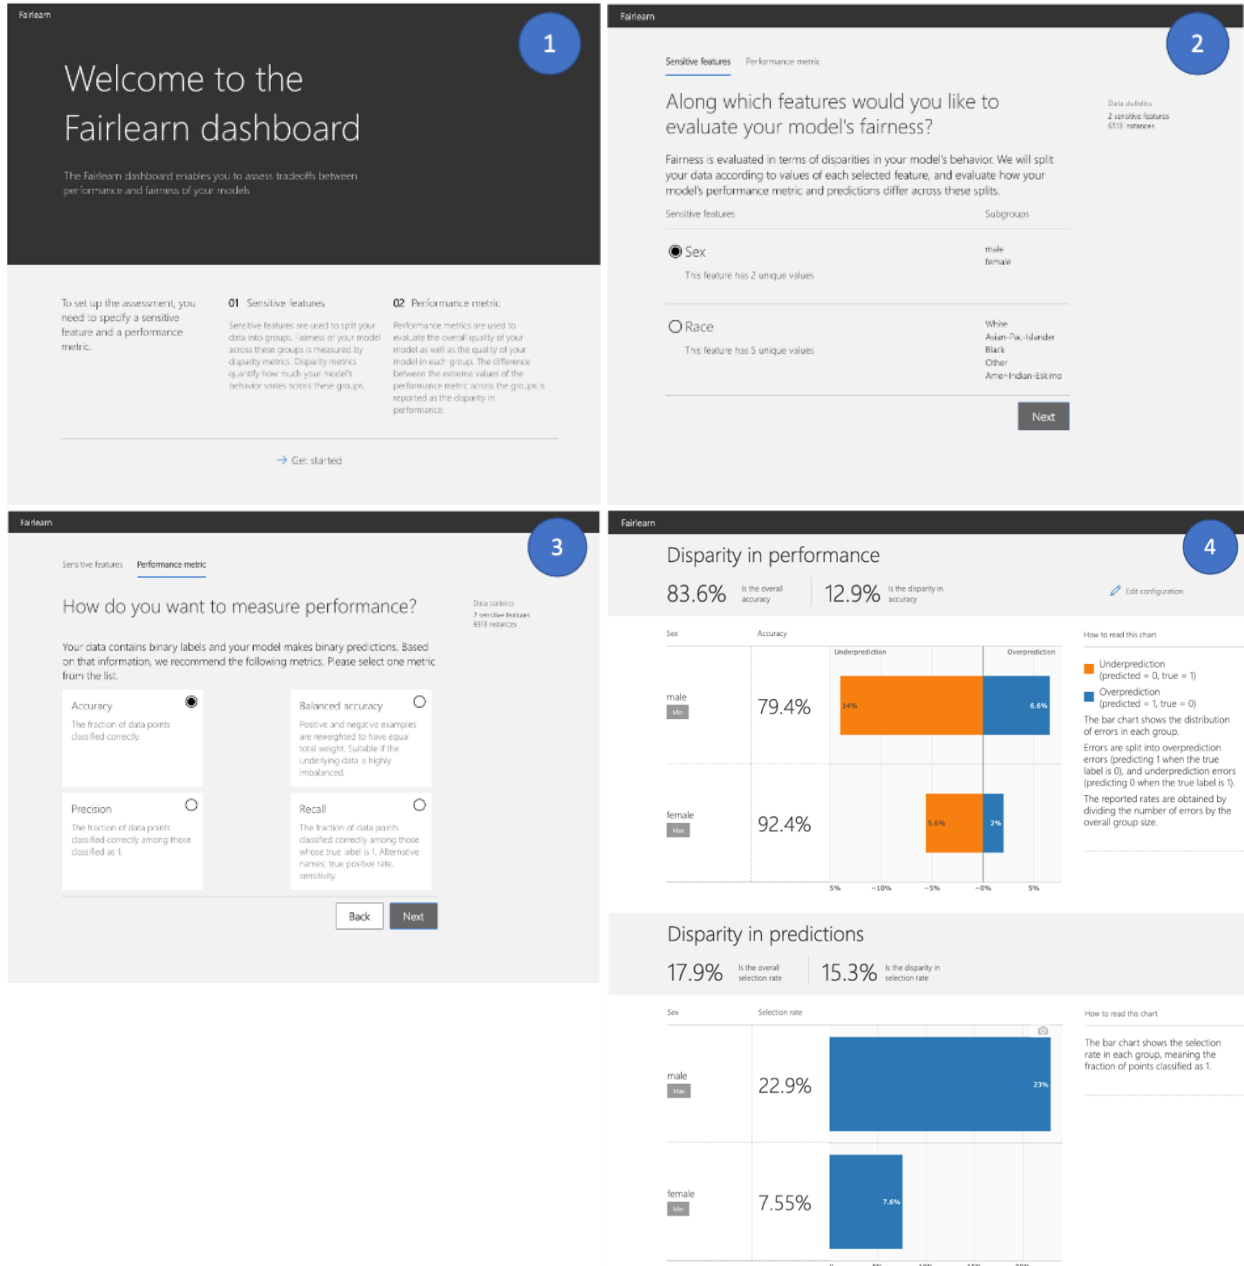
Fairlearn

1

Welcome to the Fairlearn dashboard

The Fairlearn dashboard enables you to assess tradeoffs between performance and fairness of your models

To set up the assessment, you need to specify a sensitive feature and a performance metric.

01 Sensitive features

Sensitive features are used to split your data into groups. Fairness of your model across these groups is measured by disparity metrics. Disparity metrics quantify how much your model's behavior varies across these groups.

02 Performance metric

Performance metrics are used to evaluate the overall quality of your model as well as the quality of your model in each group. The difference between the extreme values of the performance metric across the groups is reported as the disparity in performance.

→ Get started

Fairlearn

2

Sensitive features Performance metric

Along which features would you like to evaluate your model's fairness?

Data statistics
2 sensitive features
6513 instances

Fairness is evaluated in terms of disparities in your model's behavior. We will split your data according to values of each selected feature, and evaluate how your model's performance metric and predictions differ across these splits.

Sensitive features Subgroups

Sex
This feature has 2 unique values
male
female

Race
This feature has 5 unique values
White
Asian-Pac-Islander
Black
Other
Amer-Indian-Eskimo

Next

Fairlearn

3

Sensitive features Performance metric

How do you want to measure performance?

Data statistics
2 sensitive features
6513 instances

Your data contains binary labels and your model makes binary predictions. Based on that information, we recommend the following metrics. Please select one metric from the list.

Accuracy
The fraction of data points classified correctly.

Balanced accuracy
Positive and negative examples are reweighted to have equal total weight. Suitable if the underlying data is highly imbalanced.

Precision
The fraction of data points classified correctly among those classified as 1.

Recall
The fraction of data points classified correctly among those whose true label is 1. Alternative names: true positive rate, sensitivity.

Back Next

Fairlearn

4

Disparity in performance

83.6% is the overall accuracy 12.9% is the disparity in accuracy

Edit configuration

Sex Accuracy

Underprediction Overprediction

male Min 79.4% 14% 6.6%

female Max 92.4% 5.6% 2%

5% −10% −5% −0% 5%

How to read this chart

Underprediction (predicted = 0, true = 1)
Overprediction (predicted = 1, true = 0)
The bar chart shows the distribution of errors in each group.
Errors are split into overprediction errors (predicting 1 when the true label is 0), and underprediction errors (predicting 0 when the true label is 1).
The reported rates are obtained by dividing the number of errors by the overall group size.

Disparity in predictions

17.9% is the overall selection rate 15.3% is the disparity in selection rate

Sex Selection rate

male Max 22.9% 23%

female Min 7.55% 7.6%

How to read this chart

The bar chart shows the selection rate in each group, meaning the fraction of points classified as 1.